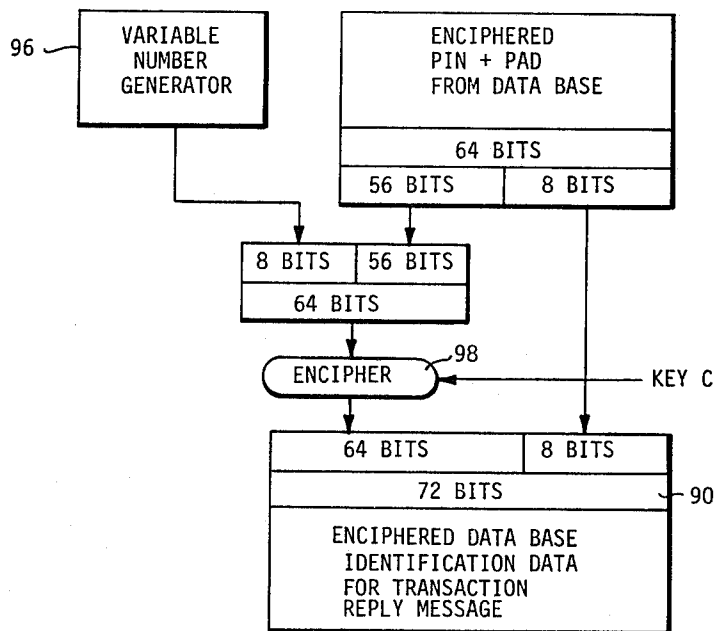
96

VARIABLE NUMBER GENERATOR

ENCIPHERED PIN + PAD FROM DATA BASE

64 BITS

56 BITS

8 BITS

8 BITS

56 BITS

64 BITS

98

ENCIPHER

KEY C

64 BITS

8 BITS

72 BITS

90

ENCIPHERED DATA BASE IDENTIFICATION DATA FOR TRANSACTION REPLY MESSAGE